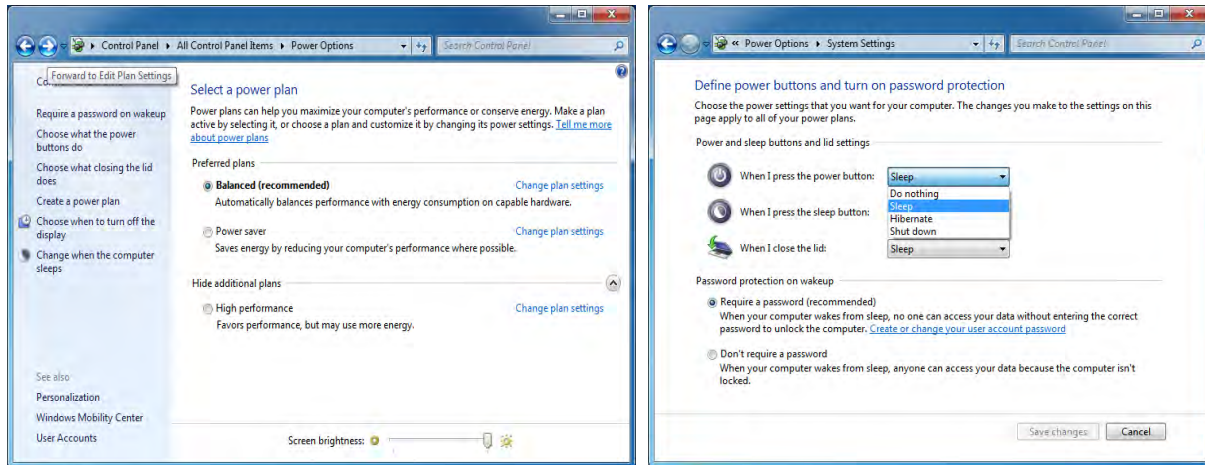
Control Panel ▸ All Control Panel Items ▸ Power Options

Search Control Panel

Forward to Edit Plan Settings

Require a password on wakeup

Choose what the power buttons do

Choose what closing the lid does

Create a power plan

Choose when to turn off the display

Change when the computer sleeps

See also

Personalization

Windows Mobility Center

User Accounts

Select a power plan

Power plans can help you maximize your computer's performance or conserve energy. Make a plan active by selecting it, or choose a plan and customize it by changing its power settings. Tell me more about power plans

Preferred plans

Balanced (recommended)

Change plan settings

Automatically balances performance with energy consumption on capable hardware.

Power saver

Change plan settings

Saves energy by reducing your computer's performance where possible.

Hide additional plans

High performance

Change plan settings

Favors performance, but may use more energy.

Screen brightness:

« Power Options ▸ System Settings

Search Control Panel

Define power buttons and turn on password protection

Choose the power settings that you want for your computer. The changes you make to the settings on this page apply to all of your power plans.

Power and sleep buttons and lid settings

When I press the power button:

Sleep

Do nothing

Sleep

Hibernate

Shut down

When I press the sleep button:

When I close the lid:

Sleep

Password protection on wakeup

Require a password (recommended)

When your computer wakes from sleep, no one can access your data without entering the correct password to unlock the computer. Create or change your user account password

Don't require a password

When your computer wakes from sleep, anyone can access your data because the computer isn't locked.

Save changes

Cancel